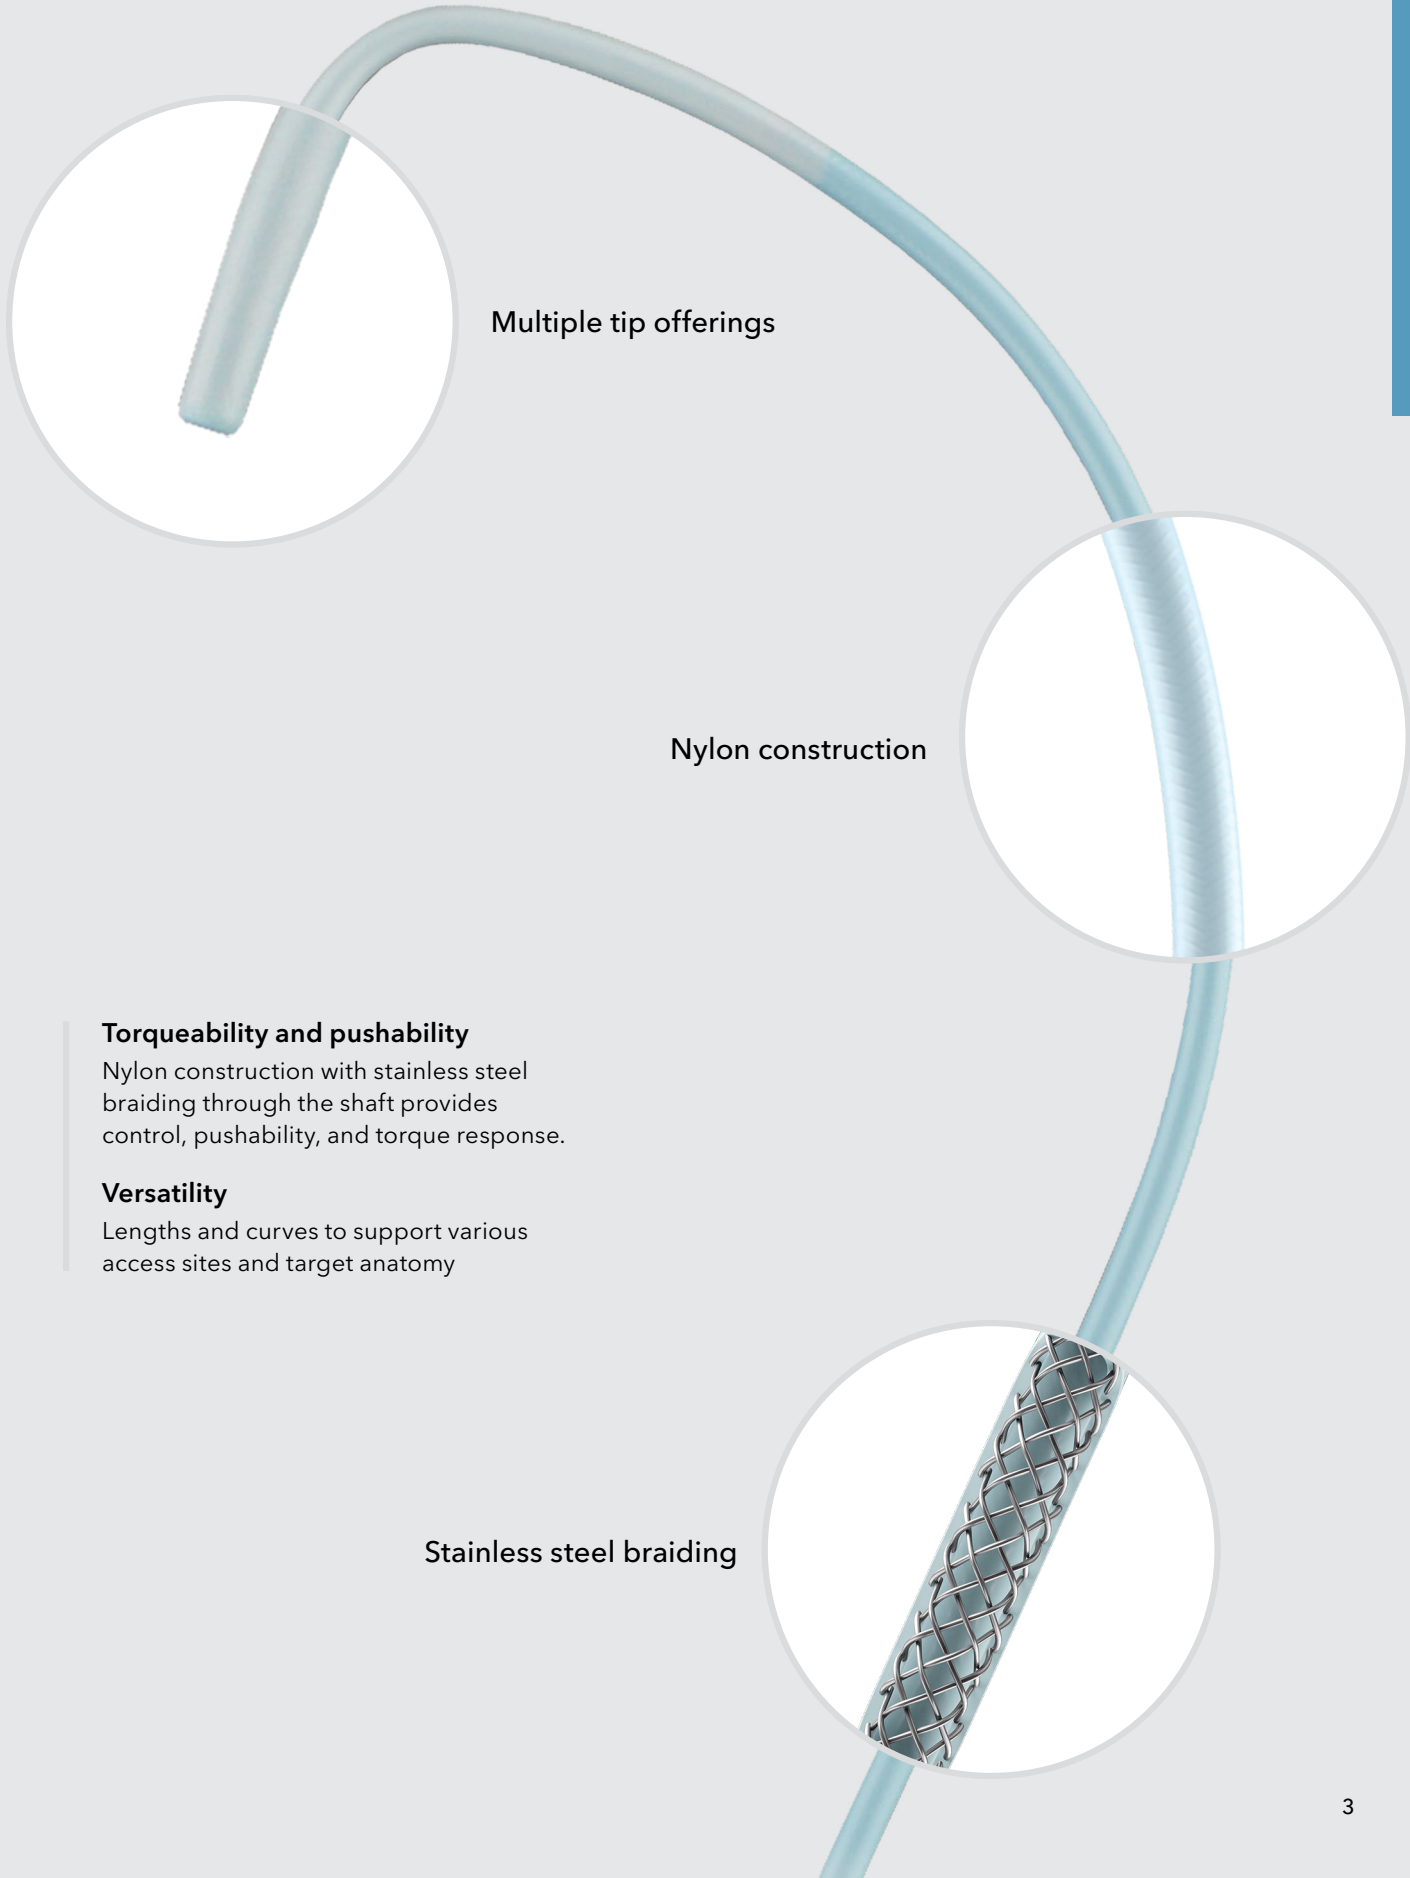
Multiple tip offerings

Nylon construction

**Torqueability and pushability**
Nylon construction with stainless steel braiding through the shaft provides control, pushability, and torque response.

**Versatility**
Lengths and curves to support various access sites and target anatomy

Stainless steel braiding

3